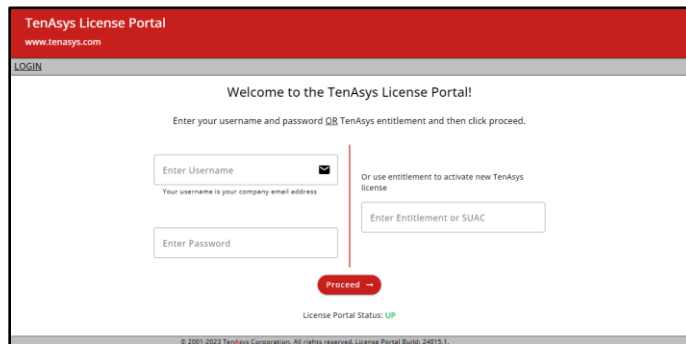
TenAsys License Portal
www.tenasys.com

LOGIN

Welcome to the TenAsys License Portal!

Enter your username and password OR TenAsys entitlement and then click proceed.

Enter Username

Your username is your company email address

Enter Password

Or use entitlement to activate new TenAsys license

Enter Entitlement or SUAC

Proceed →

License Portal Status: UP

© 2001-2023 TenAsys Corporation. All rights reserved. License Portal Build: 24015.1.